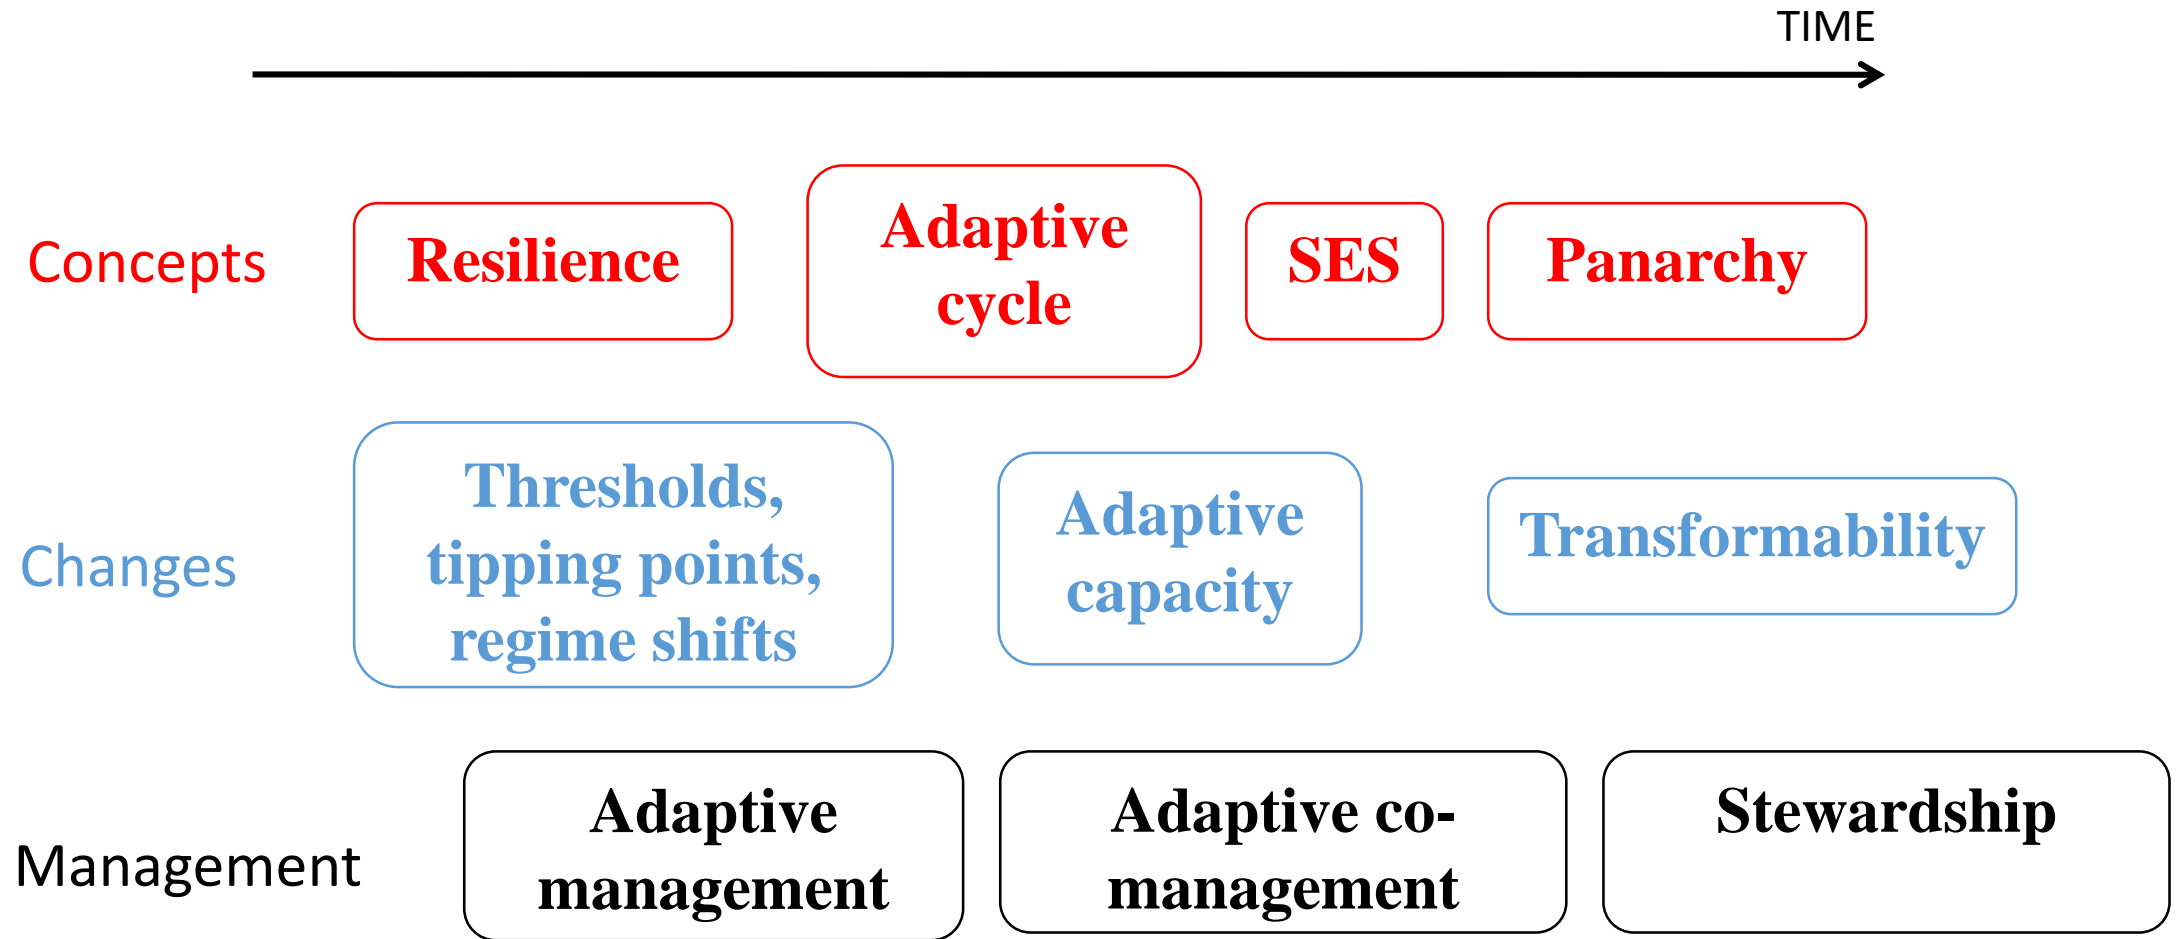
TIME

Concepts

Resilience

Adaptive cycle

SES

Panarchy

Changes

Thresholds, tipping points, regime shifts

Adaptive capacity

Transformability

Management

Adaptive management

Adaptive co-management

Stewardship